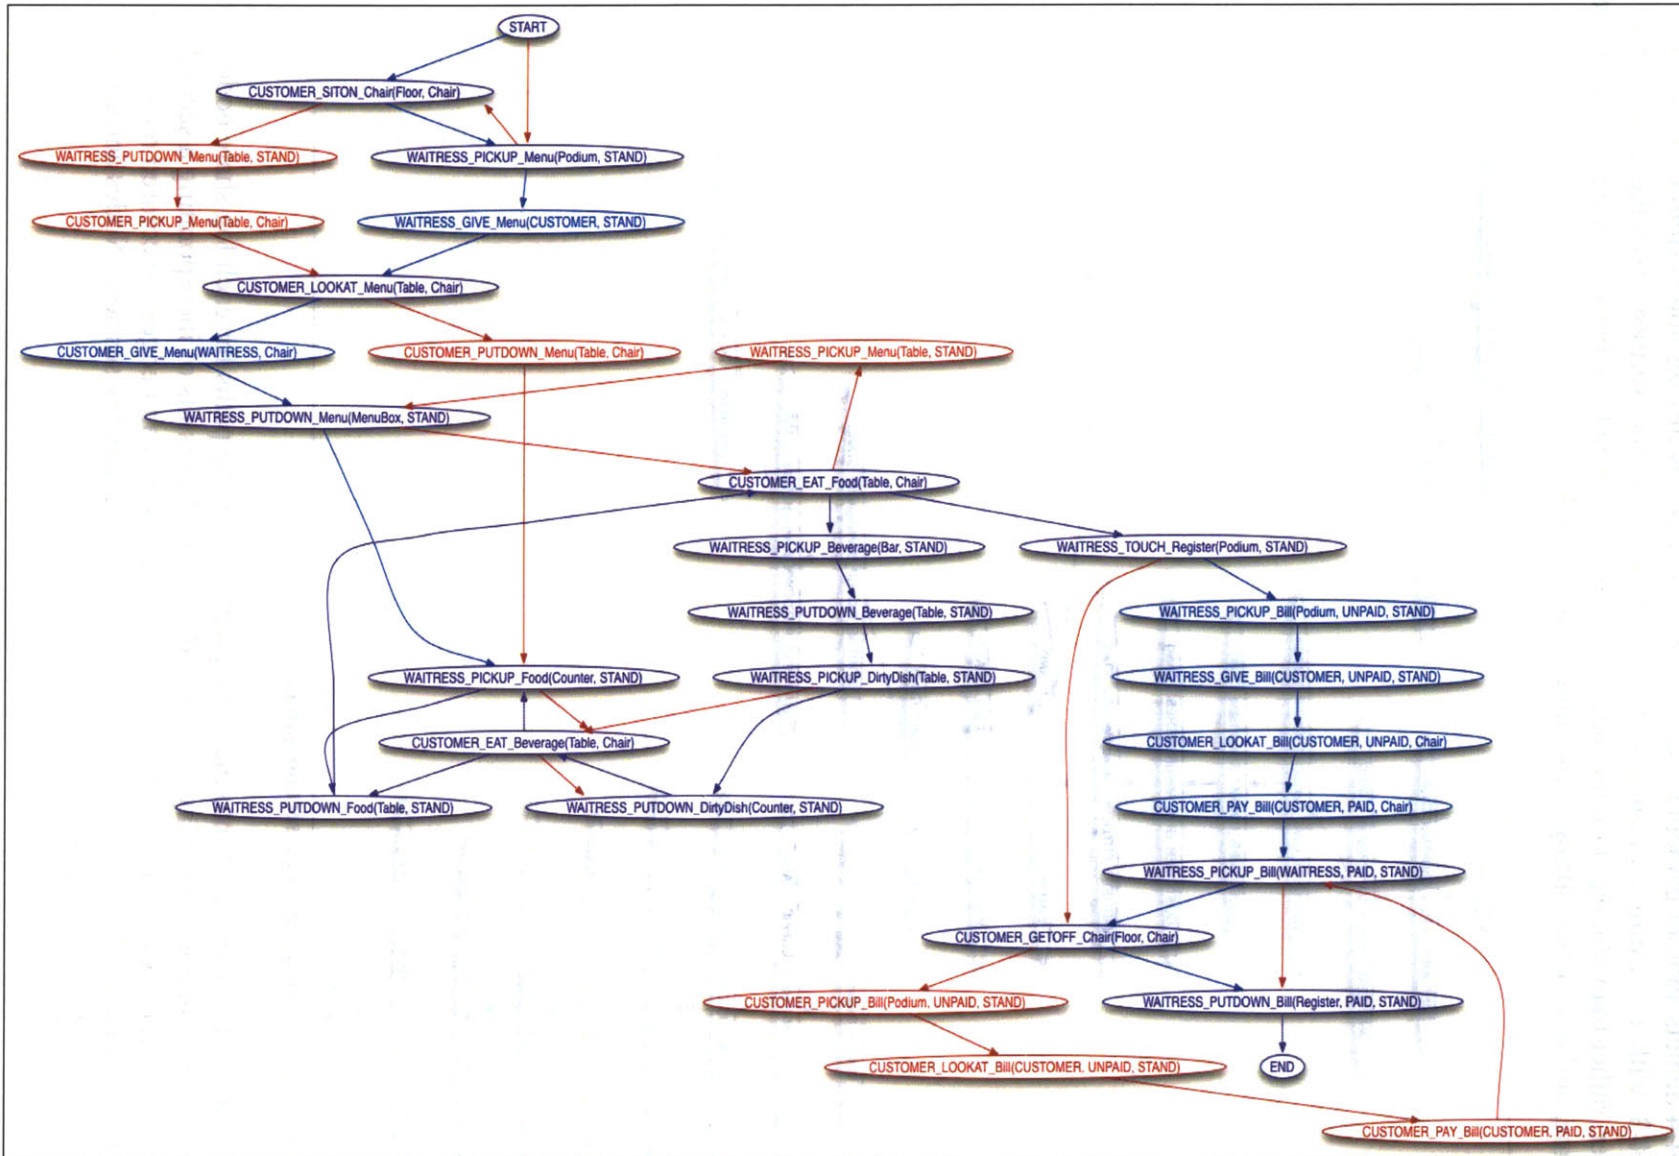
START

CUSTOMER_SITON_Chair(Floor, Chair)

WAITRESS_PUTDOWN_Menu(Table, STAND)

WAITRESS_PICKUP_Menu(Podium, STAND)

CUSTOMER_PICKUP_Menu(Table, Chair)

WAITRESS_GIVE_Menu(CUSTOMER, STAND)

CUSTOMER_LOOKAT_Menu(Table, Chair)

CUSTOMER_GIVE_Menu(WAITRESS, Chair)

CUSTOMER_PUTDOWN_Menu(Table, Chair)

WAITRESS_PICKUP_Menu(Table, STAND)

WAITRESS_PUTDOWN_Menu(MenuBox, STAND)

CUSTOMER_EAT_Food(Table, Chair)

WAITRESS_PICKUP_Beverage(Bar, STAND)

WAITRESS_TOUCH_Register(Podium, STAND)

WAITRESS_PUTDOWN_Beverage(Table, STAND)

WAITRESS_PICKUP_Bill(Podium, UNPAID, STAND)

WAITRESS_PICKUP_Food(Counter, STAND)

WAITRESS_PICKUP_DirtyDish(Table, STAND)

WAITRESS_GIVE_Bill(CUSTOMER, UNPAID, STAND)

CUSTOMER_EAT_Beverage(Table, Chair)

CUSTOMER_LOOKAT_Bill(CUSTOMER, UNPAID, Chair)

WAITRESS_PUTDOWN_Food(Table, STAND)

WAITRESS_PUTDOWN_DirtyDish(Counter, STAND)

CUSTOMER_PAY_Bill(CUSTOMER, PAID, Chair)

WAITRESS_PICKUP_Bill(WAITRESS, PAID, STAND)

CUSTOMER_GETOFF_Chair(Floor, Chair)

CUSTOMER_PICKUP_Bill(Podium, UNPAID, STAND)

WAITRESS_PUTDOWN_Bill(Register, PAID, STAND)

END

CUSTOMER_LOOKAT_Bill(CUSTOMER, UNPAID, STAND)

CUSTOMER_PAY_Bill(CUSTOMER, PAID, STAND)